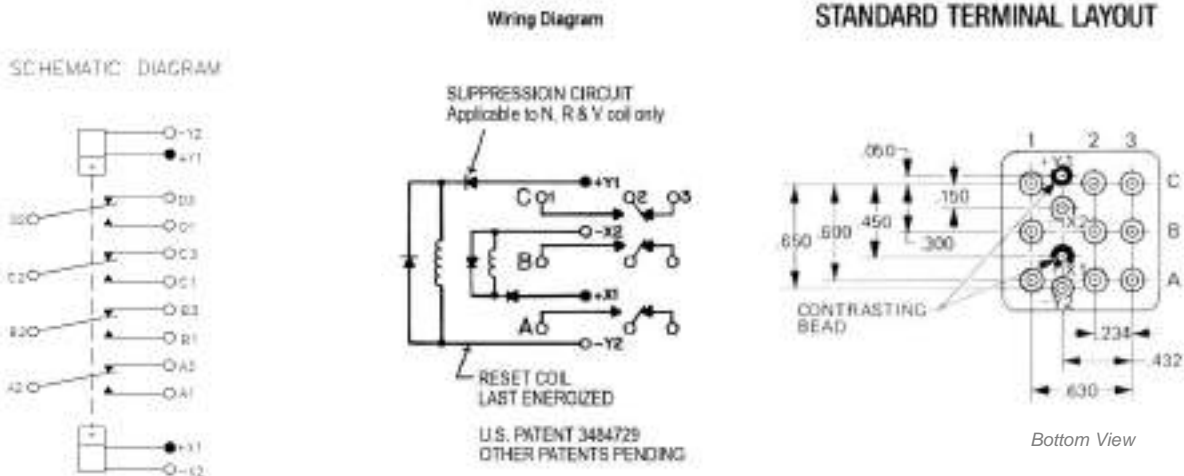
Wiring Diagram

STANDARD TERMINAL LAYOUT

SCHEMATIC DIAGRAM

-Y2
+Y1
D2
D3
D1
C2
C3
C1
B2
B3
B1
A2
A3
A1
-
+
+
+Y1
-Y2

SUPPRESSIOIN CIRCUIT
Applicable to N, R & V coil only

+Y1
C
O1
O2
O3
-X2
B
+X1
A
-Y2

RESET COIL
LAST ENERGIZED

U.S. PATENT 3484729
OTHER PATENTS PENDING

.050
.150
.300
.450
.600
.650
1
2
3
C
B
A
+Y1
-X2
+X1
-Y2
CONTRASTING BEAD
.234
.432
.630

Bottom View